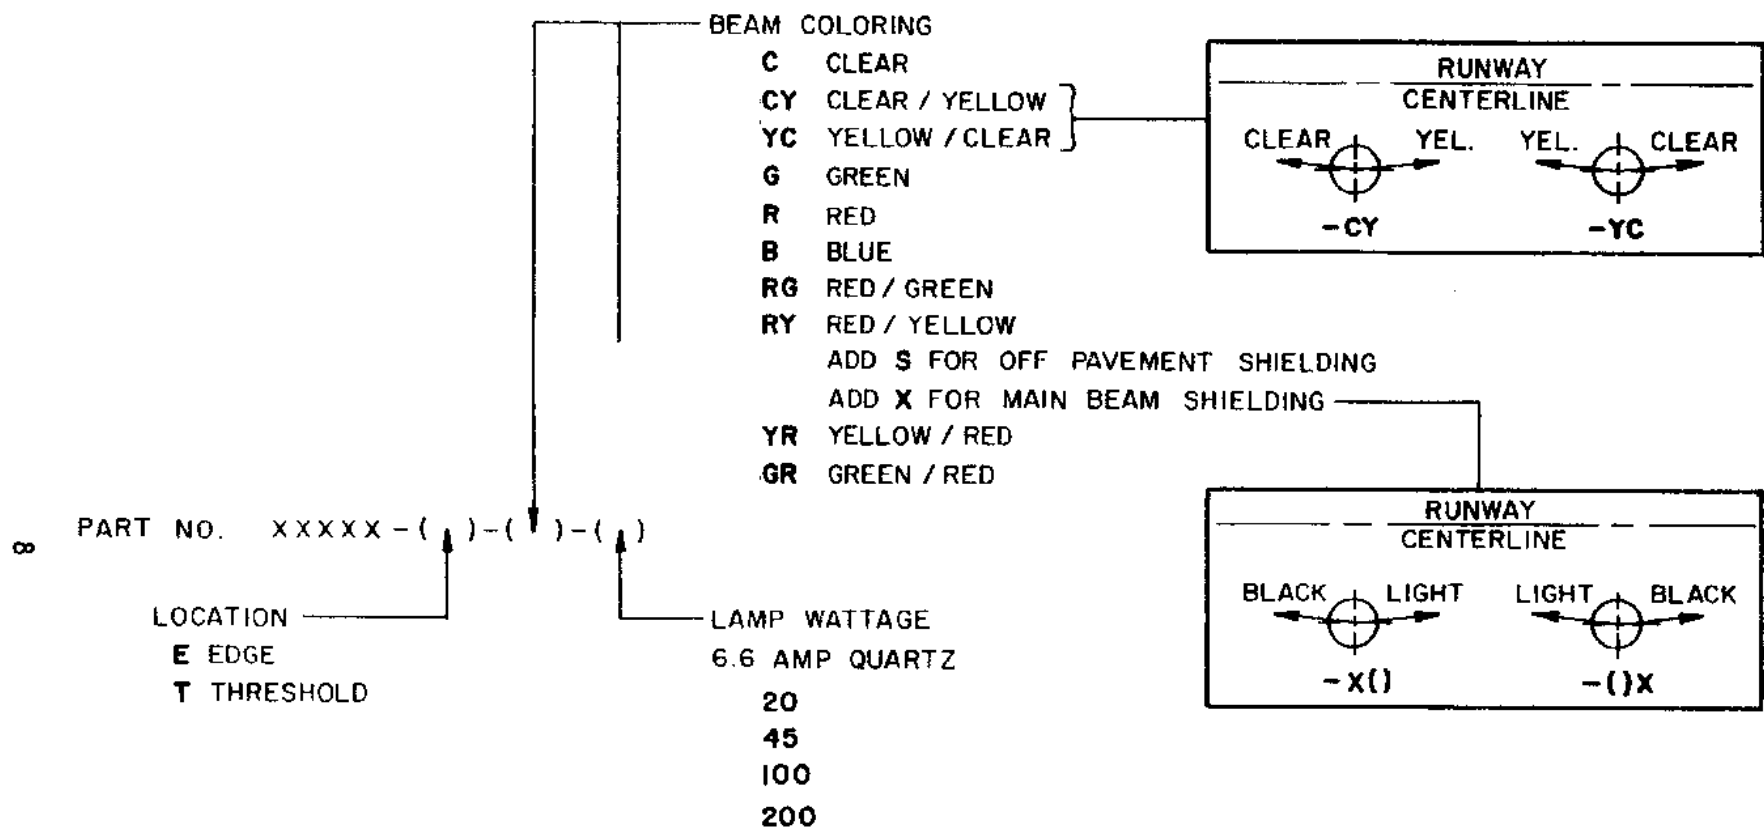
BEAM COLORING
C CLEAR
CY CLEAR / YELLOW
YC YELLOW / CLEAR
G GREEN
R RED
B BLUE
RG RED / GREEN
RY RED / YELLOW
ADD S FOR OFF PAVEMENT SHIELDING
ADD X FOR MAIN BEAM SHIELDING
YR YELLOW / RED
GR GREEN / RED

RUNWAY
CENTERLINE
CLEAR YEL. YEL. CLEAR
-CY -YC

RUNWAY
CENTERLINE
BLACK LIGHT LIGHT BLACK
-X() -()X

∞ PART NO. XXXXX-( )-( )-( )

LOCATION
E EDGE
T THRESHOLD

LAMP WATTAGE
6.6 AMP QUARTZ
20
45
100
200